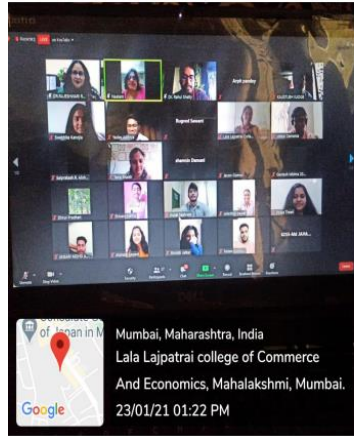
Recording LIVE on YouTube

Arpit pandey

Rugved Sawant

Jasmin Dawant

Mumbai, Maharashtra, India
Lala Lajpatrai college of Commerce And Economics, Mahalakshmi, Mumbai.
23/01/21 01:22 PM

Consulate of Japan in M

Google